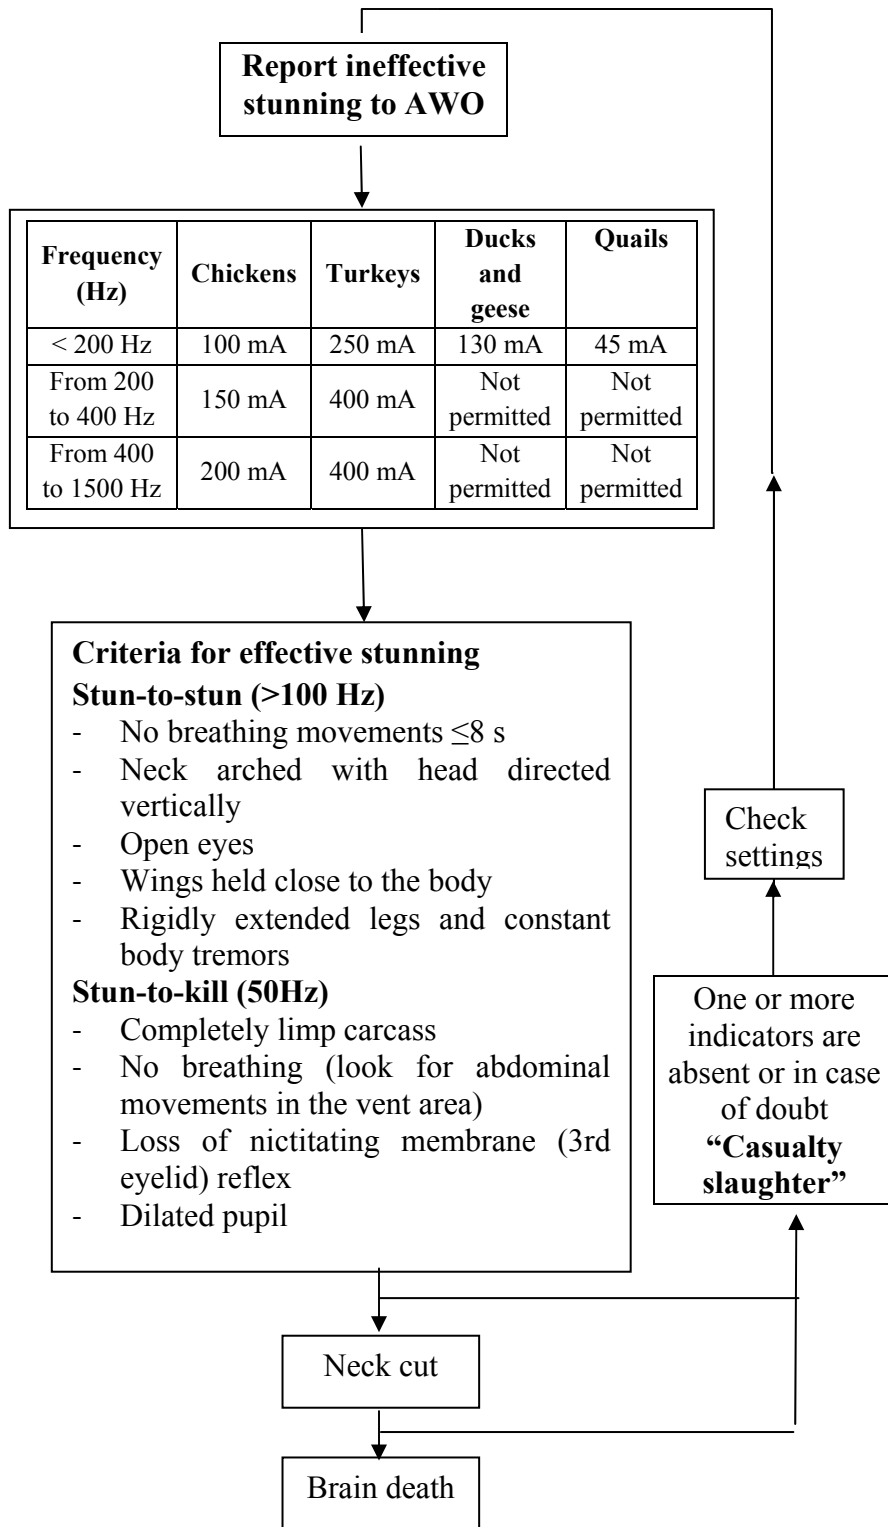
**Report ineffective stunning to AWO**

| Frequency (Hz) | Chickens | Turkeys | Ducks and geese | Quails |
|---|---|---|---|---|
| < 200 Hz | 100 mA | 250 mA | 130 mA | 45 mA |
| From 200 to 400 Hz | 150 mA | 400 mA | Not permitted | Not permitted |
| From 400 to 1500 Hz | 200 mA | 400 mA | Not permitted | Not permitted |

**Criteria for effective stunning**
**Stun-to-stun (>100 Hz)**
- No breathing movements $\leq 8$ s
- Neck arched with head directed vertically
- Open eyes
- Wings held close to the body
- Rigidly extended legs and constant body tremors

**Stun-to-kill (50Hz)**
- Completely limp carcass
- No breathing (look for abdominal movements in the vent area)
- Loss of nictitating membrane (3rd eyelid) reflex
- Dilated pupil

Check settings

One or more indicators are absent or in case of doubt **"Casualty slaughter"**

Neck cut

Brain death